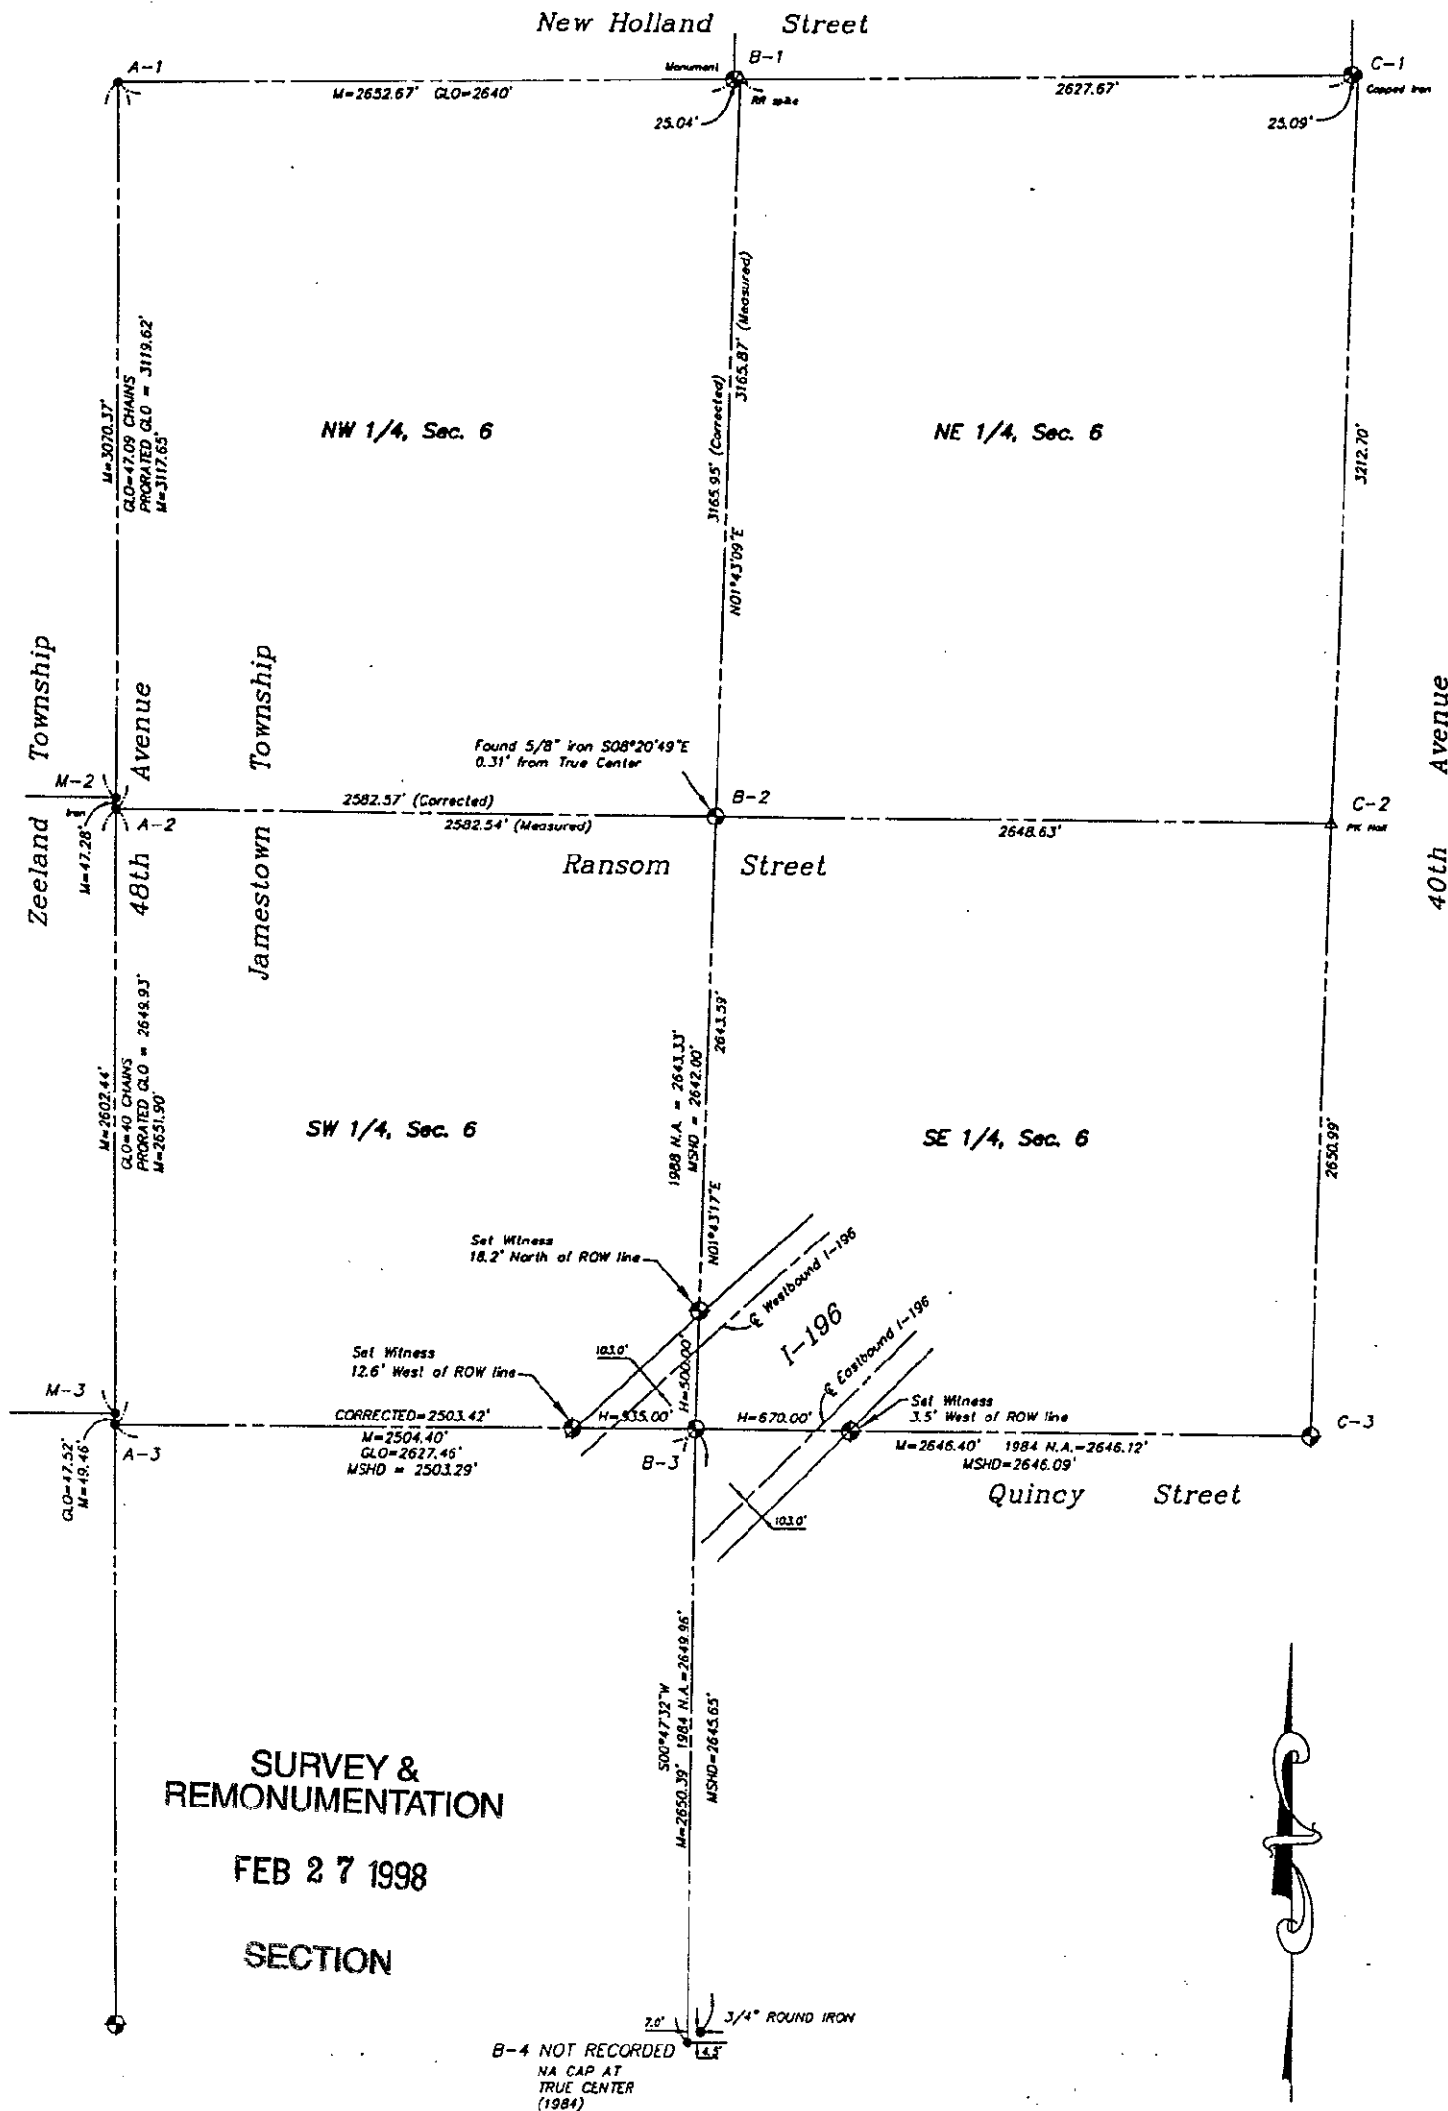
New Holland Street

A-1

M=2652.67' GLO=2640'

Monument B-1

RR spike

25.04'

2627.67'

C-1

Capped Iron

25.09'

M=3070.37'
GLO=47.09 CHAINS
PRORATED GLO = 3119.62'
M=3117.65'

NW 1/4, Sec. 6

3165.95' (Corrected)
3165.87' (Measured)

N01°43'09"E

NE 1/4, Sec. 6

3212.70'

Zeeland Township

48th Avenue

Jamestown Township

40th Avenue

Found 5/8" iron S08°20'49"E
0.31' from True Center

M-2

A-2

M=47.28'

2582.57' (Corrected)
2582.54' (Measured)

B-2

C-2

PK Nail

2648.63'

Ransom Street

M=2602.44'
GLO=40 CHAINS
PRORATED GLO = 2649.93'
M=2651.90'

SW 1/4, Sec. 6

1988 N.A. = 2643.33'
MSHD = 2642.00'
2643.59'

N01°43'17"E

SE 1/4, Sec. 6

2650.99'

Set Witness
18.2' North of ROW line

℄ Westbound I-196

I-196

℄ Eastbound I-196

103.0'

Set Witness
12.6' West of ROW line

H=500.00'

M-3

CORRECTED=2503.42'
M=2504.40'
GLO=2627.46'
MSHD = 2503.29'

H=535.00'

H=670.00'

Set Witness
3.5' West of ROW line

M=2646.40' 1984 N.A.=2646.12'
MSHD=2646.09'

C-3

A-3

B-3

GLO=47.52'
M=49.46'

Quincy Street

103.0'

S00°47'32"W
M=2650.39' 1984 N.A.=2649.96'
MSHD=2645.65'

SURVEY &
REMONUMENTATION

FEB 27 1998

SECTION

7.0'

3/4" ROUND IRON

14.5'

B-4 NOT RECORDED
NA CAP AT
TRUE CENTER
(1984)